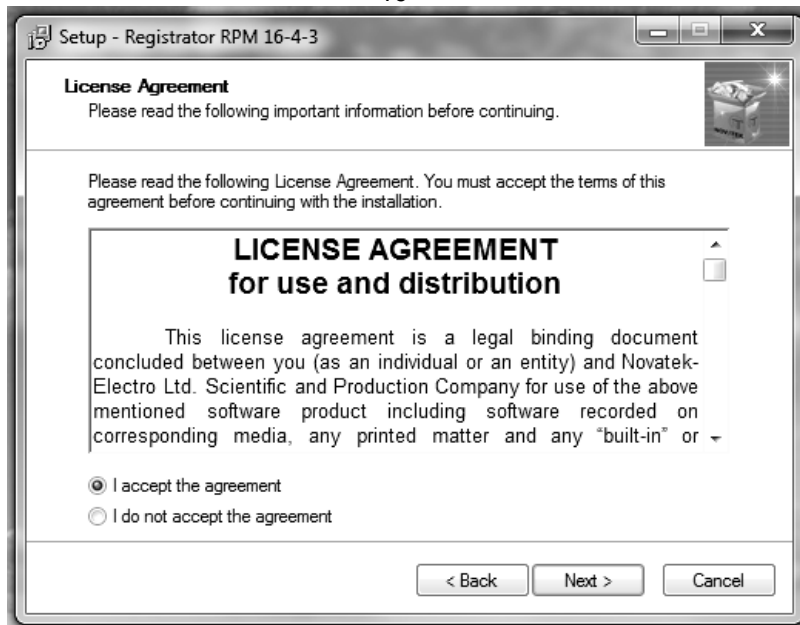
Setup - Registrator RPM 16-4-3

License Agreement
Please read the following important information before continuing.

Please read the following License Agreement. You must accept the terms of this agreement before continuing with the installation.

LICENSE AGREEMENT
for use and distribution

This license agreement is a legal binding document concluded between you (as an individual or an entity) and Novatek-Electro Ltd. Scientific and Production Company for use of the above mentioned software product including software recorded on corresponding media, any printed matter and any "built-in" or

I accept the agreement
I do not accept the agreement

< Back
Next >
Cancel